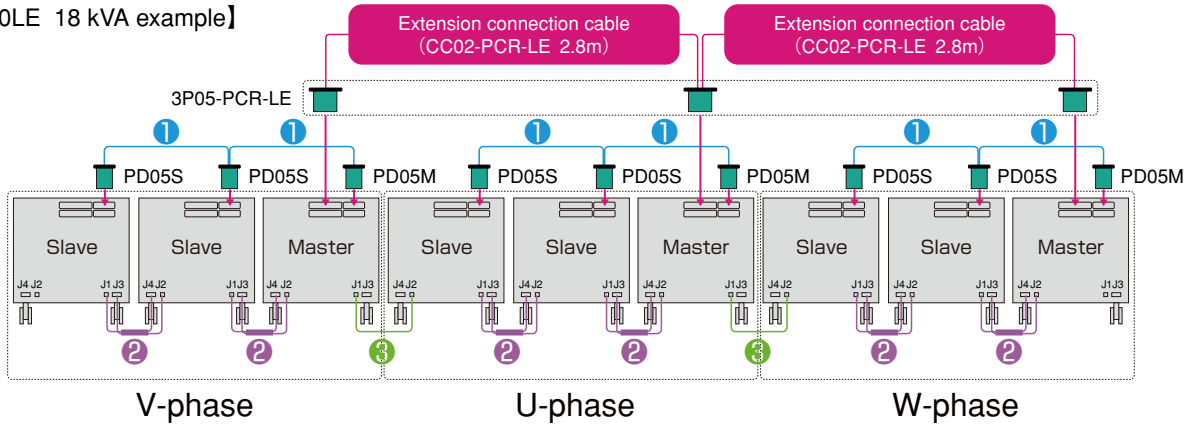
0LE 18 kVA example】

Extension connection cable (CC02-PCR-LE 2.8m)

Extension connection cable (CC02-PCR-LE 2.8m)

3P05-PCR-LE

❶ ❶ ❶ ❶ ❶ ❶

PD05S PD05S PD05M PD05S PD05S PD05M PD05S PD05S PD05M

Slave Slave Master Slave Slave Master Slave Slave Master

J4 J2 J1 J3 J4 J2 J1 J3 J4 J2 J1 J3 J4 J2 J1 J3 J4 J2 J1 J3 J4 J2 J1 J3 J4 J2 J1 J3 J4 J2 J1 J3 J4 J2 J1 J3

❷ ❷ ❸ ❷ ❷ ❸ ❷ ❷

V-phase U-phase W-phase